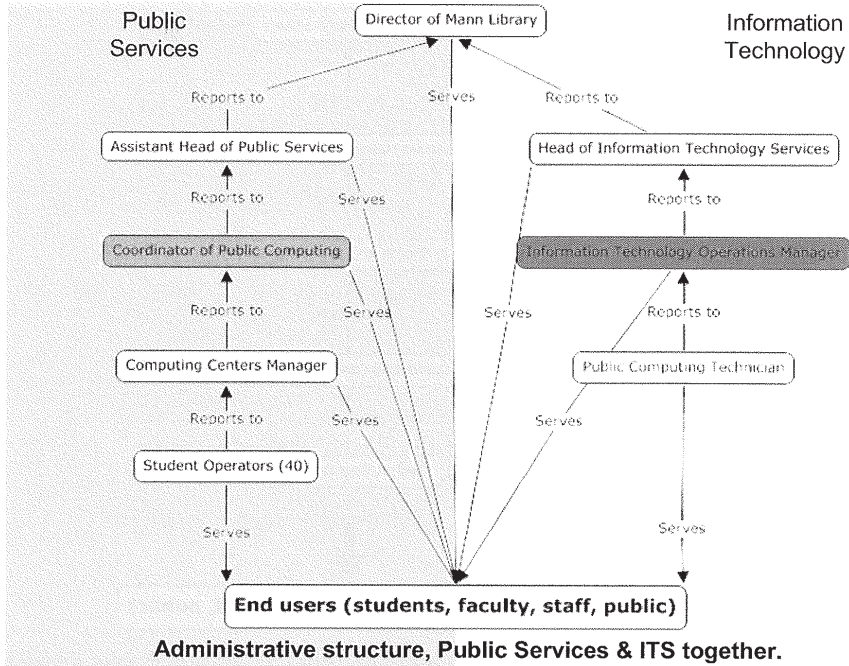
Public Services

Director of Mann Library

Information Technology

Reports to

Serves

Reports to

Assistant Head of Public Services

Serves

Head of Information Technology Services

Reports to

Reports to

Coordinator of Public Computing

Information Technology Operations Manager

Reports to

Serves

Serves

Reports to

Computing Centers Manager

Public Computing Technician

Reports to

Serves

Serves

Student Operators (40)

Serves

Serves

End users (students, faculty, staff, public)

Administrative structure, Public Services & ITS together.